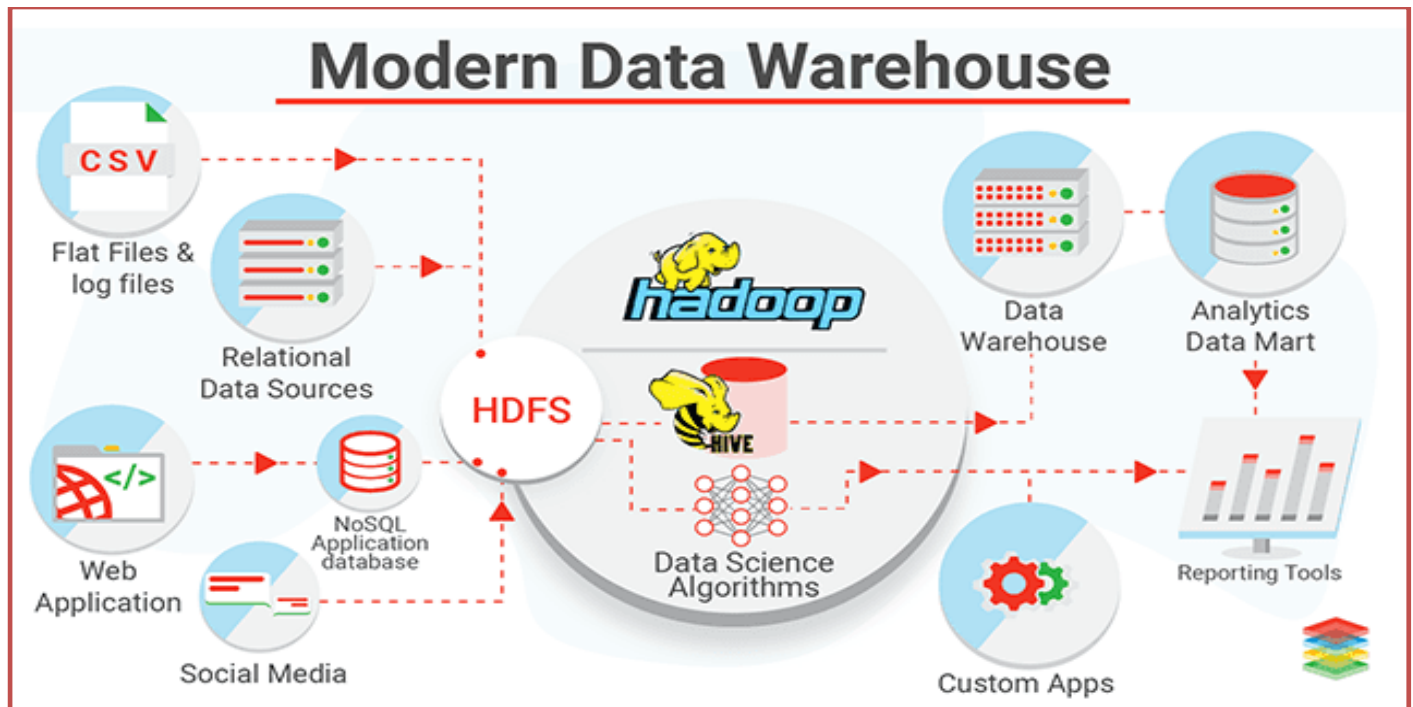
Modern Data Warehouse

CSV

Flat Files & log files

Relational Data Sources

</>

Web Application

NoSQL Application database

Social Media

HDFS

hadoop

HIVE

Data Science Algorithms

Data Warehouse

Analytics Data Mart

Reporting Tools

Custom Apps